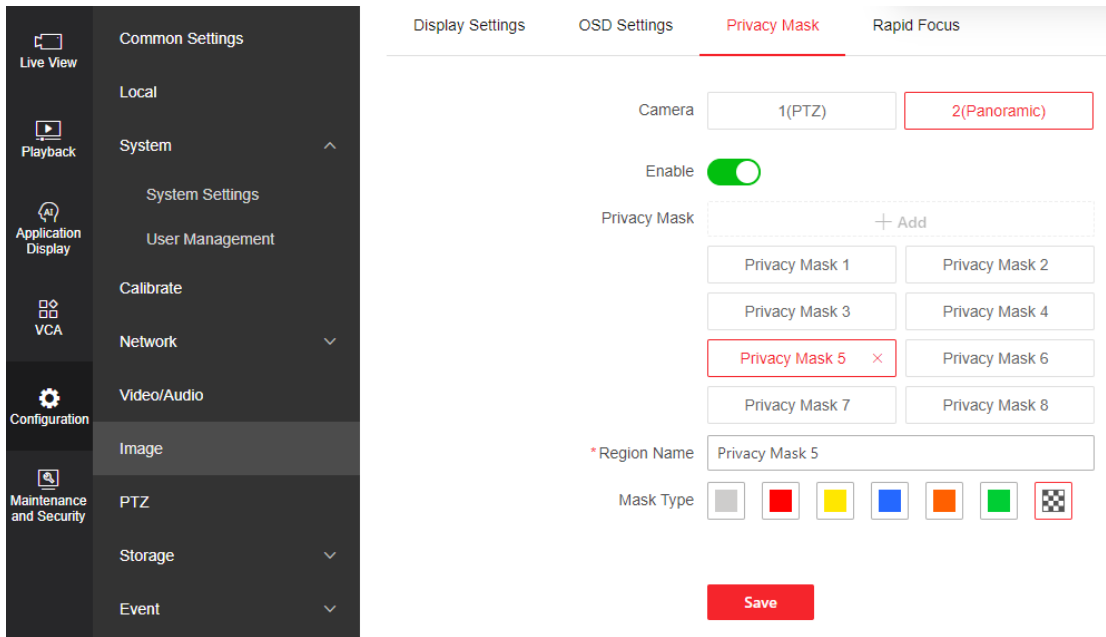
Live View

Playback

Application Display

VCA

Configuration

Maintenance and Security

Common Settings

Local

System

System Settings

User Management

Calibrate

Network

Video/Audio

Image

PTZ

Storage

Event

Display Settings | OSD Settings | Privacy Mask | Rapid Focus

Camera 1(PTZ) 2(Panoramic)

Enable

Privacy Mask + Add

Privacy Mask 1 | Privacy Mask 2
Privacy Mask 3 | Privacy Mask 4
Privacy Mask 5 × | Privacy Mask 6
Privacy Mask 7 | Privacy Mask 8

*Region Name Privacy Mask 5

Mask Type

Save